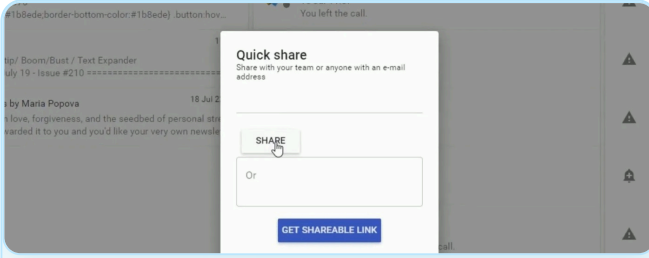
#1b8ede;border-bottom-color:#1b8ede}. button:hov...

1

tip/ Boom/Bust / Text Expander
uly 19 - Issue #210 ==========================

by Maria Popova 18 Jul 2

n love, forgiveness, and the seedbed of personal str
warded it to you and you'd like your very own newsle

You left the call.

Quick share

Share with your team or anyone with an e-mail address

SHARE

Or

GET SHAREABLE LINK

call.